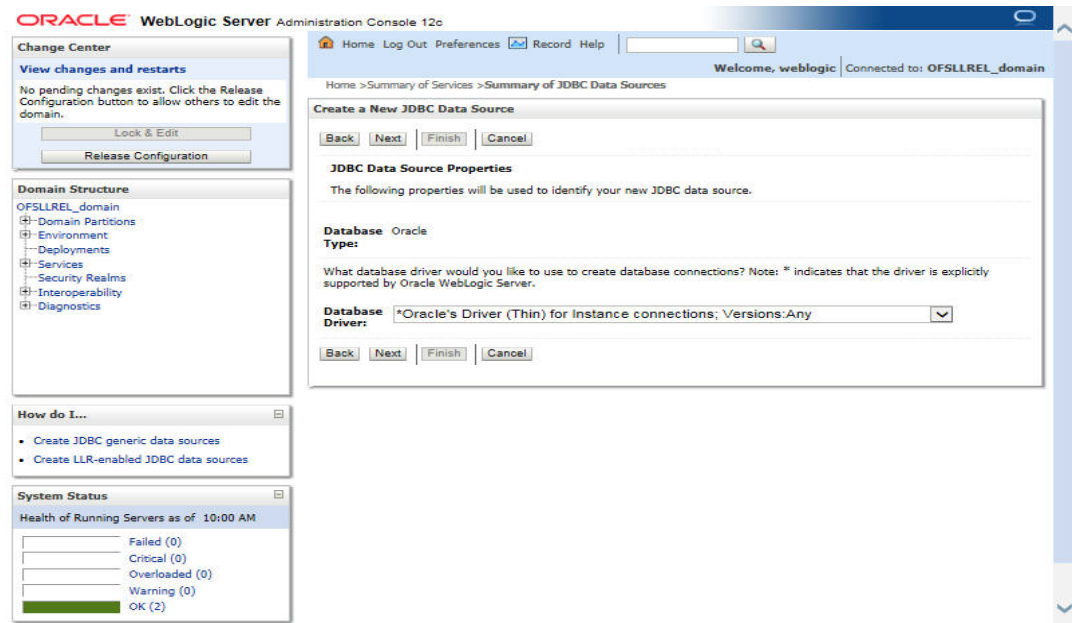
ORACLE WebLogic Server Administration Console 12c

Change Center

View changes and restarts

No pending changes exist. Click the Release Configuration button to allow others to edit the domain.

Lock & Edit

Release Configuration

Domain Structure

OFSLLREL_domain
Domain Partitions
Environment
Deployments
Services
Security Realms
Interoperability
Diagnostics

How do I...

• Create JDBC generic data sources
• Create LLR-enabled JDBC data sources

System Status

Health of Running Servers as of 10:00 AM

Failed (0)
Critical (0)
Overloaded (0)
Warning (0)
OK (2)

Home Log Out Preferences Record Help

Welcome, weblogic | Connected to: OFSLLREL_domain

Home >Summary of Services >Summary of JDBC Data Sources

Create a New JDBC Data Source

Back Next Finish Cancel

JDBC Data Source Properties

The following properties will be used to identify your new JDBC data source.

Database Type: Oracle

What database driver would you like to use to create database connections? Note: * indicates that the driver is explicitly supported by Oracle WebLogic Server.

Database Driver: *Oracle's Driver (Thin) for Instance connections; Versions:Any

Back Next Finish Cancel